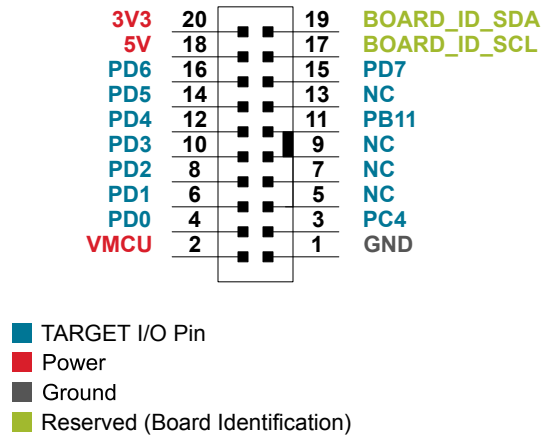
| | | | |
|---|---|---|---|
| 3V3 | 20 | 19 | BOARD_ID_SDA |
| 5V | 18 | 17 | BOARD_ID_SCL |
| PD6 | 16 | 15 | PD7 |
| PD5 | 14 | 13 | NC |
| PD4 | 12 | 11 | PB11 |
| PD3 | 10 | 9 | NC |
| PD2 | 8 | 7 | NC |
| PD1 | 6 | 5 | NC |
| PD0 | 4 | 3 | PC4 |
| VMCU | 2 | 1 | GND |

TARGET I/O Pin
Power
Ground
Reserved (Board Identification)